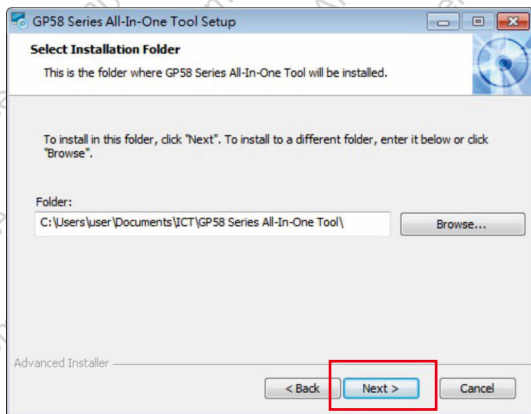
GP58 Series All-In-One Tool Setup

Select Installation Folder

This is the folder where GP58 Series All-In-One Tool will be installed.

To install in this folder, click "Next". To install to a different folder, enter it below or click "Browse".

Folder:

C:\Users\user\Documents\ICT\GP58 Series All-In-One Tool\

Browse...

Advanced Installer

< Back

Next >

Cancel